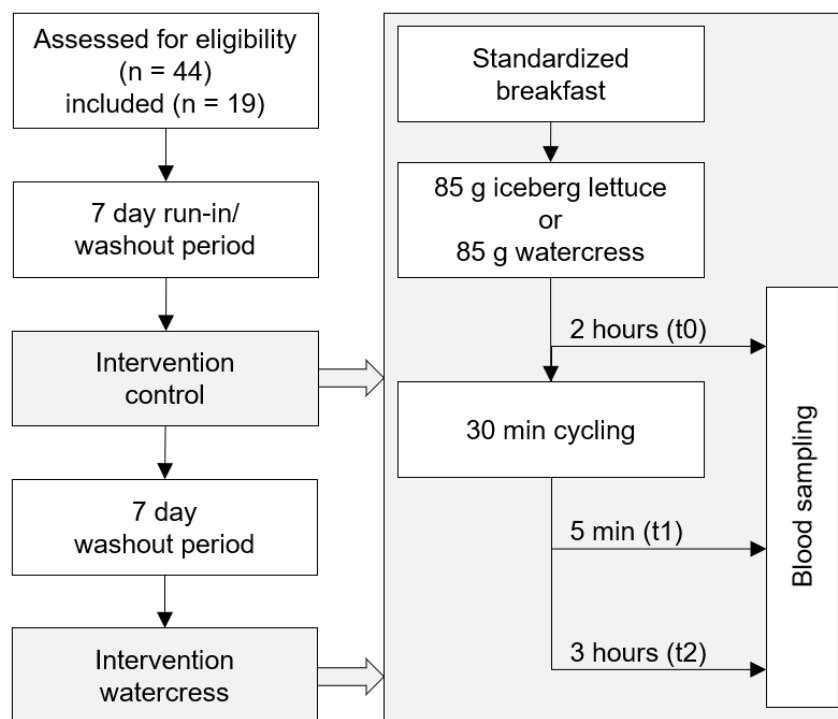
Assessed for eligibility (n = 44) included (n = 19)

7 day run-in/ washout period

Intervention control

7 day washout period

Intervention watercress

Standardized breakfast

85 g iceberg lettuce or 85 g watercress

2 hours (t0)

30 min cycling

5 min (t1)

3 hours (t2)

Blood sampling